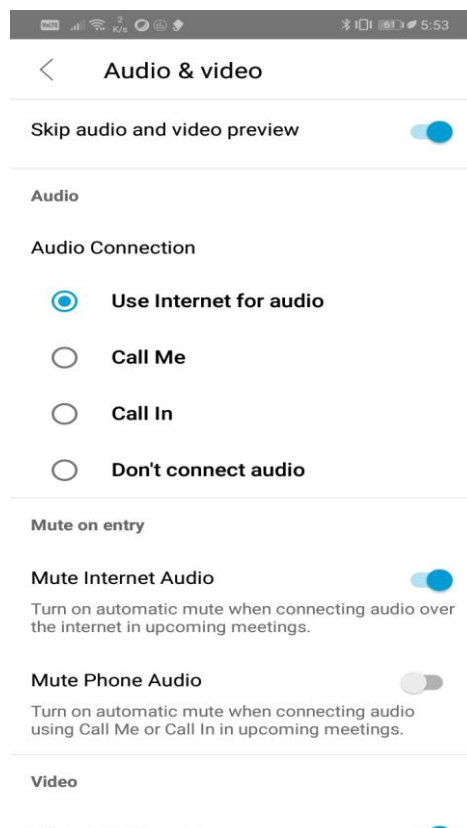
5:53

Audio & video

Skip audio and video preview

Audio

Audio Connection

Use Internet for audio

Call Me

Call In

Don't connect audio

Mute on entry

Mute Internet Audio

Turn on automatic mute when connecting audio over the internet in upcoming meetings.

Mute Phone Audio

Turn on automatic mute when connecting audio using Call Me or Call In in upcoming meetings.

Video

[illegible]